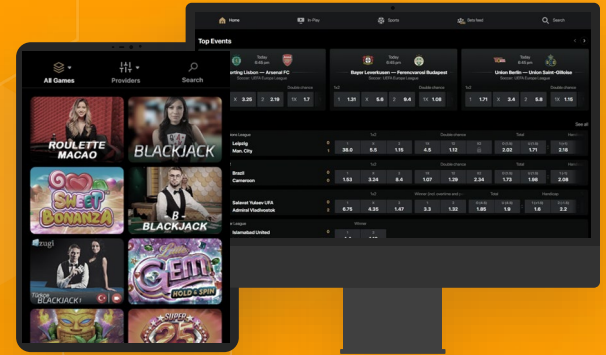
All Games
Providers
Search

ROULETTE MACAO
BLACKJACK
SWEET BONANZA
B BLACKJACK
ezugi
BLACKJACK
GEM HOLD & SPIN
SUPER 25

Home
In-Play
Sports
Bets feed
Search

Top Events

Today 6:45 pm
Sporting Lisbon — Arsenal FC
Soccer. UEFA Europa League
Double chance
X 3.25 2 2.19 1X 1.7

Today 6:45 pm
Bayer Leverkusen — Ferencvarosi Budapest
Soccer. UEFA Europa League
1x2 Double chance
1 1.31 X 5.6 2 9.4 1X 1.18

Today 6:45 pm
Union Berlin — Union Saint-Gilloise
Soccer. UEFA Europa League
1x2
1 1.71 X 3.4 2 5.8 1X 1.15

See all

| | 1x2 | | | Double chance | | | Total | | Handicap |
|---|---|---|---|---|---|---|---|---|---|
| Leipzig / Man. City | 36.0 | 5.5 | 1.15 | 4.5 | 1.12 | | 2.02 | 1.71 | 2.18 |
| Brazil / Cameroon | 1.53 | 3.24 | 8.4 | 1.07 | 1.29 | 2.34 | 1.73 | 1.98 | 2.08 |
| Sаlavat Yulaev UFA / Admiral Vladivostok | 6.75 | 4.35 | 1.47 | 3.3 | 1.32 | 1.65 | 1.9 | 1.6 | 2.2 |
| Islamabad United | | | | | | | | | |